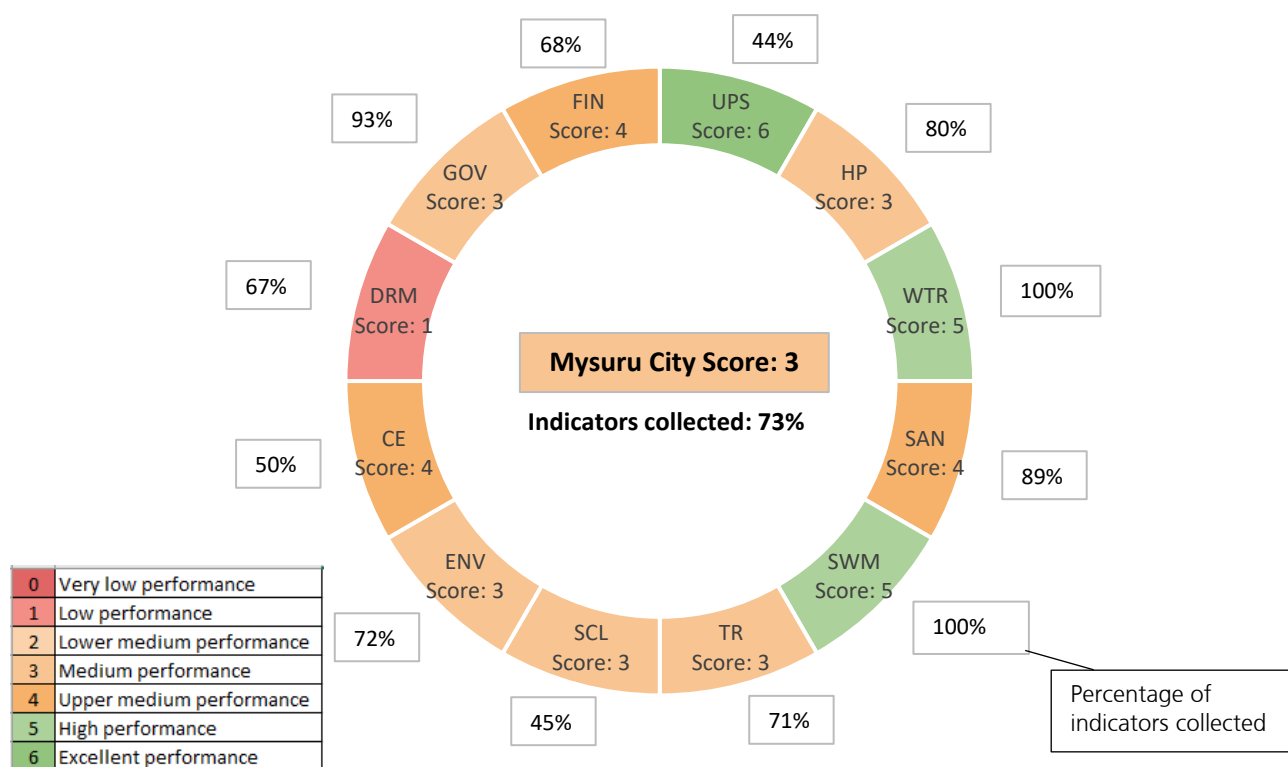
68%

44%

93%

FIN
Score: 4

UPS
Score: 6

80%

GOV
Score: 3

HP
Score: 3

67%

DRM
Score: 1

WTR
Score: 5

100%

Mysuru City Score: 3

Indicators collected: 73%

50%

CE
Score: 4

SAN
Score: 4

89%

ENV
Score: 3

SWM
Score: 5

100%

72%

SCL
Score: 3

TR
Score: 3

45%

71%

Percentage of indicators collected

| 0 | Very low performance |
|---|---|
| 1 | Low performance |
| 2 | Lower medium performance |
| 3 | Medium performance |
| 4 | Upper medium performance |
| 5 | High performance |
| 6 | Excellent performance |